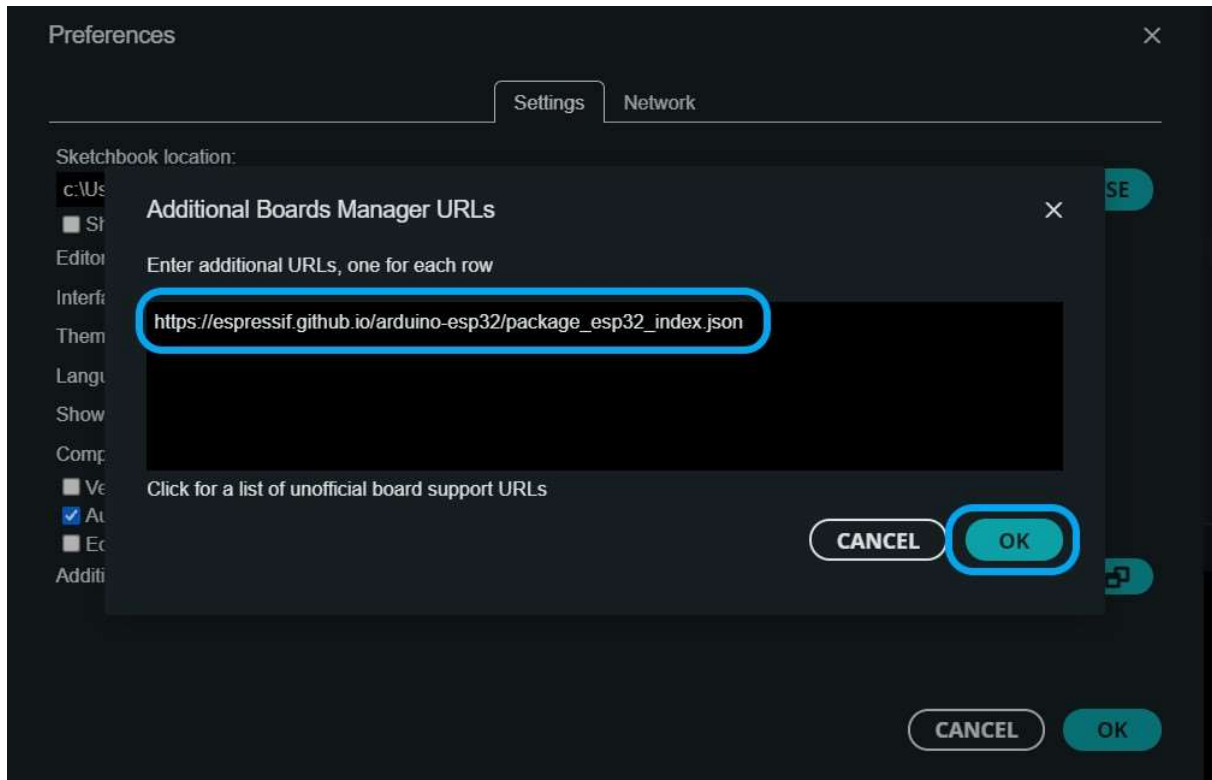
Preferences
×
Settings Network
Sketchbook location:
c:\Us
Sh
Editor
Interfa
Them
Langu
Show
Comp
Ve
Au
Ec
Additi
SE

Additional Boards Manager URLs
×
Enter additional URLs, one for each row
https://espressif.github.io/arduino-esp32/package_esp32_index.json
Click for a list of unofficial board support URLs
CANCEL OK

CANCEL OK